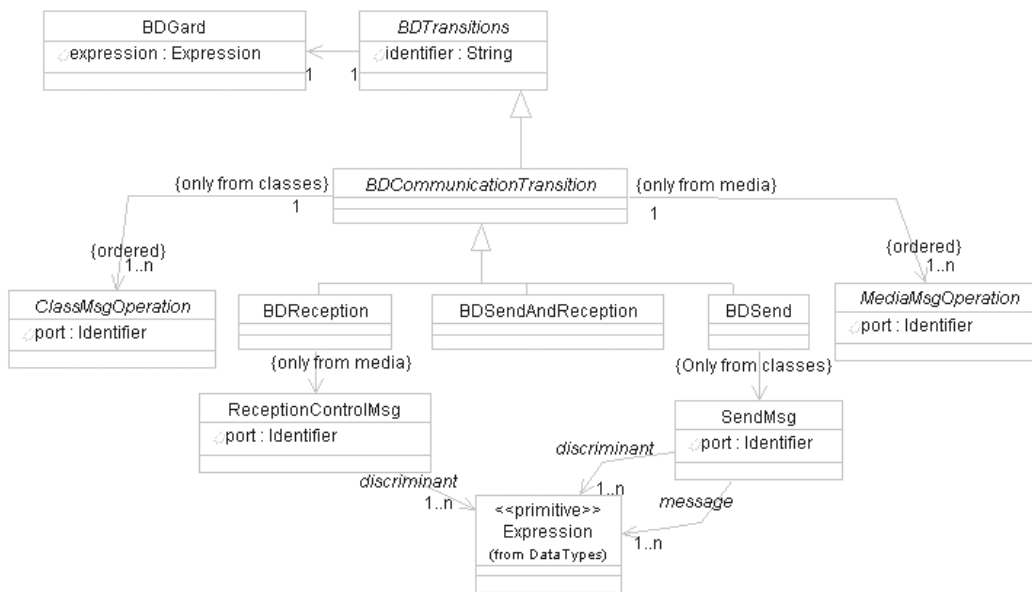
BDGard
expression : Expression

BDTransitions
identifier : String

1 1

{only from classes}
1
BDCommunicationTransition
{only from media}
1

{ordered}
1..n
ClassMsgOperation
port : Identifier

BDReception

BDSendAndReception

BDSend

{ordered}
1..n
MediaMsgOperation
port : Identifier

{only from media}

{Only from classes}

ReceptionControlMsg
port : Identifier

SendMsg
port : Identifier

discriminant
1..n

discriminant
1..n

message
1..n

<<primitive>>
Expression
(from DataTypes)